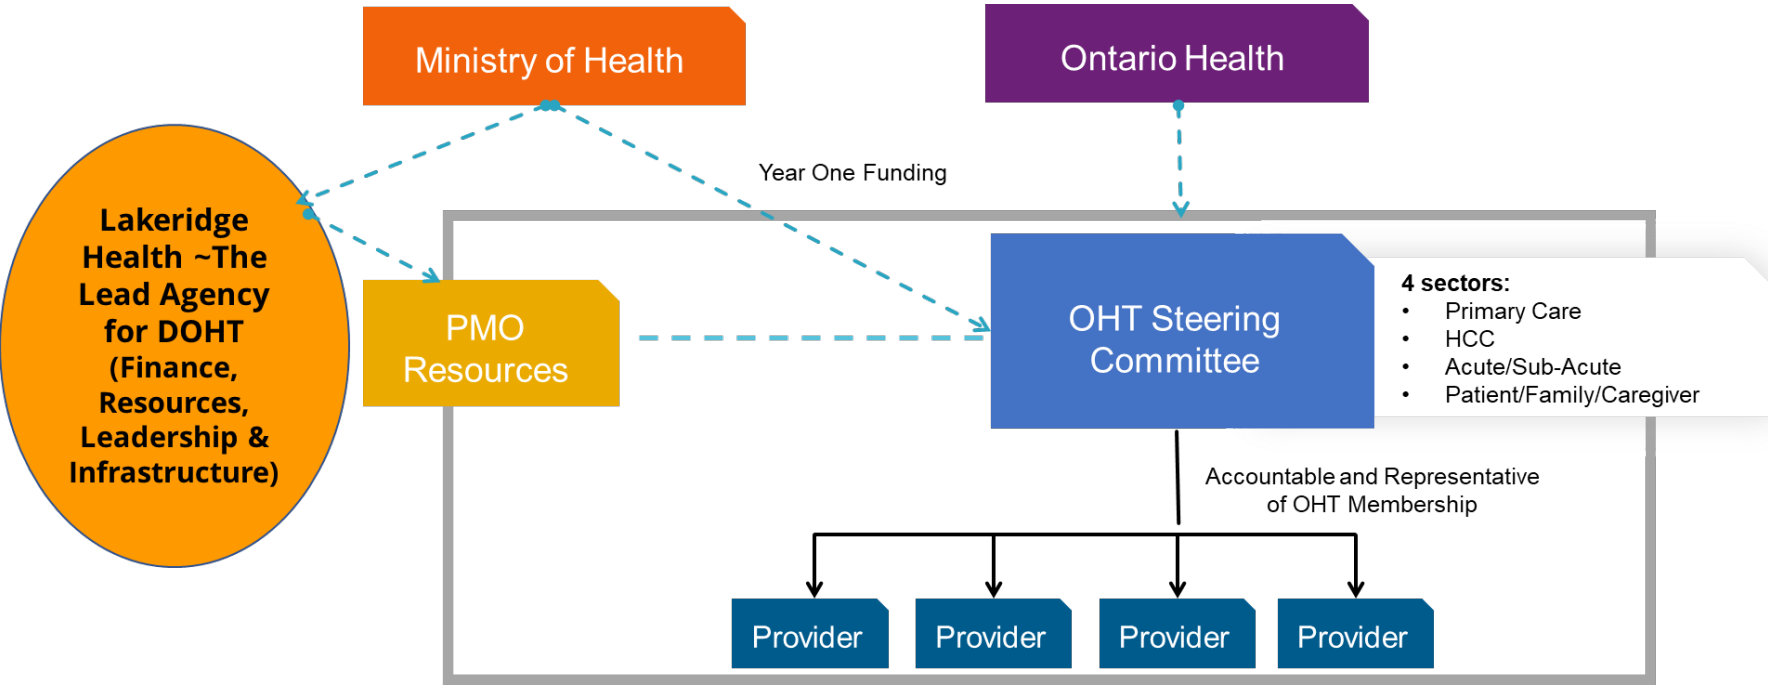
Ministry of Health

Ontario Health

Lakeridge Health ~The Lead Agency for DOHT (Finance, Resources, Leadership & Infrastructure)

Year One Funding

PMO Resources

OHT Steering Committee

4 sectors:
• Primary Care
• HCC
• Acute/Sub-Acute
• Patient/Family/Caregiver

Accountable and Representative of OHT Membership

Provider

Provider

Provider

Provider